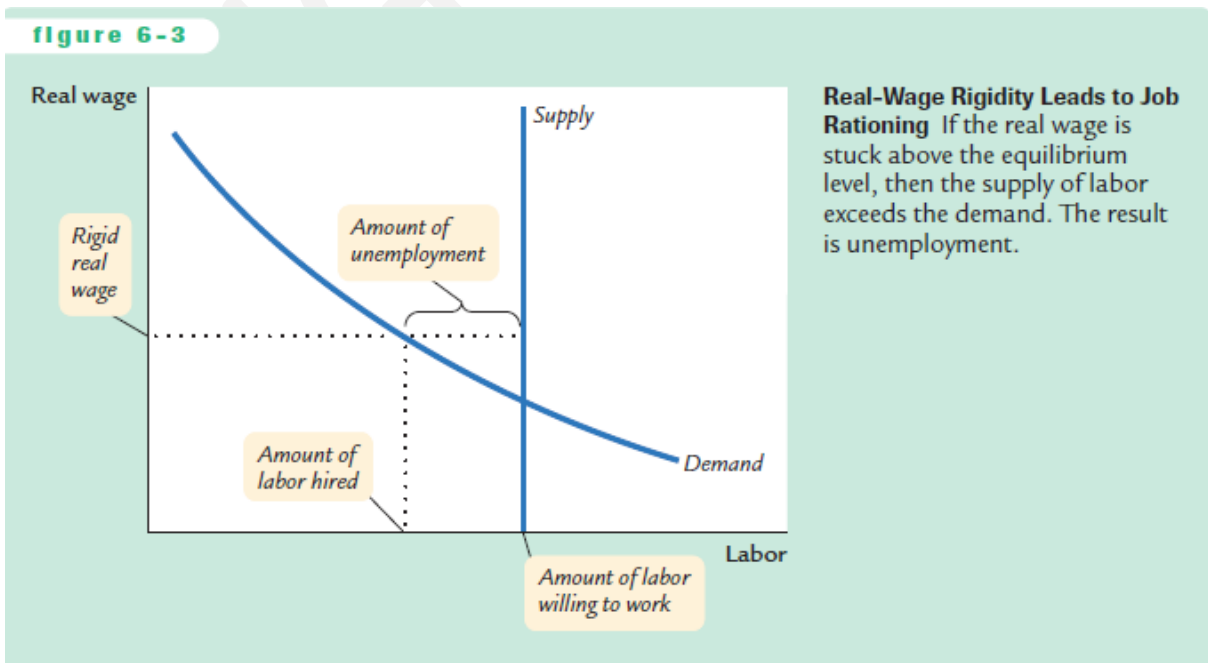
figure 6-3

Real wage

Supply

Rigid real wage

Amount of unemployment

Amount of labor hired

Demand

Labor

Amount of labor willing to work

**Real-Wage Rigidity Leads to Job Rationing** If the real wage is stuck above the equilibrium level, then the supply of labor exceeds the demand. The result is unemployment.